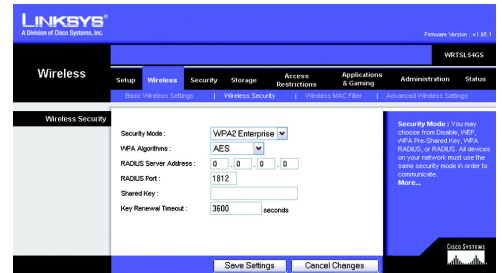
LINKSYS®
A Division of Cisco Systems, Inc.

Firmware Version : v1.95.1

WRTSL54GS

Wireless

Setup | Wireless | Security | Storage | Access Restrictions | Applications & Gaming | Administration | Status

Basic Wireless Settings | Wireless Security | Wireless MAC Filter | Advanced Wireless Settings

Wireless Security

Security Mode : WPA2 Enterprise
WPA Algorithms : AES
RADIUS Server Address : 0 . 0 . 0 . 0
RADIUS Port : 1812
Shared Key :
Key Renewal Timeout : 3600 seconds

Security Mode : You may choose from Disable, WEP, WPA Pre-Shared Key, WPA RADIUS, or RADIUS. All devices on your network must use the same security mode in order to communicate.
More...

CISCO SYSTEMS

Save Settings | Cancel Changes